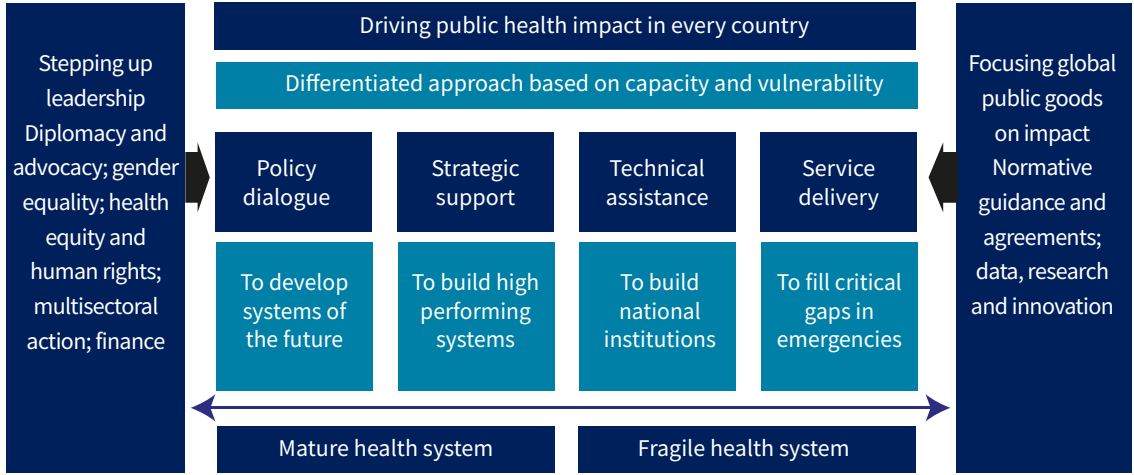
Stepping up leadership
Diplomacy and advocacy; gender equality; health equity and human rights; multisectoral action; finance

Driving public health impact in every country

Differentiated approach based on capacity and vulnerability

Policy dialogue

Strategic support

Technical assistance

Service delivery

To develop systems of the future

To build high performing systems

To build national institutions

To fill critical gaps in emergencies

Mature health system

Fragile health system

Focusing global public goods on impact
Normative guidance and agreements; data, research and innovation